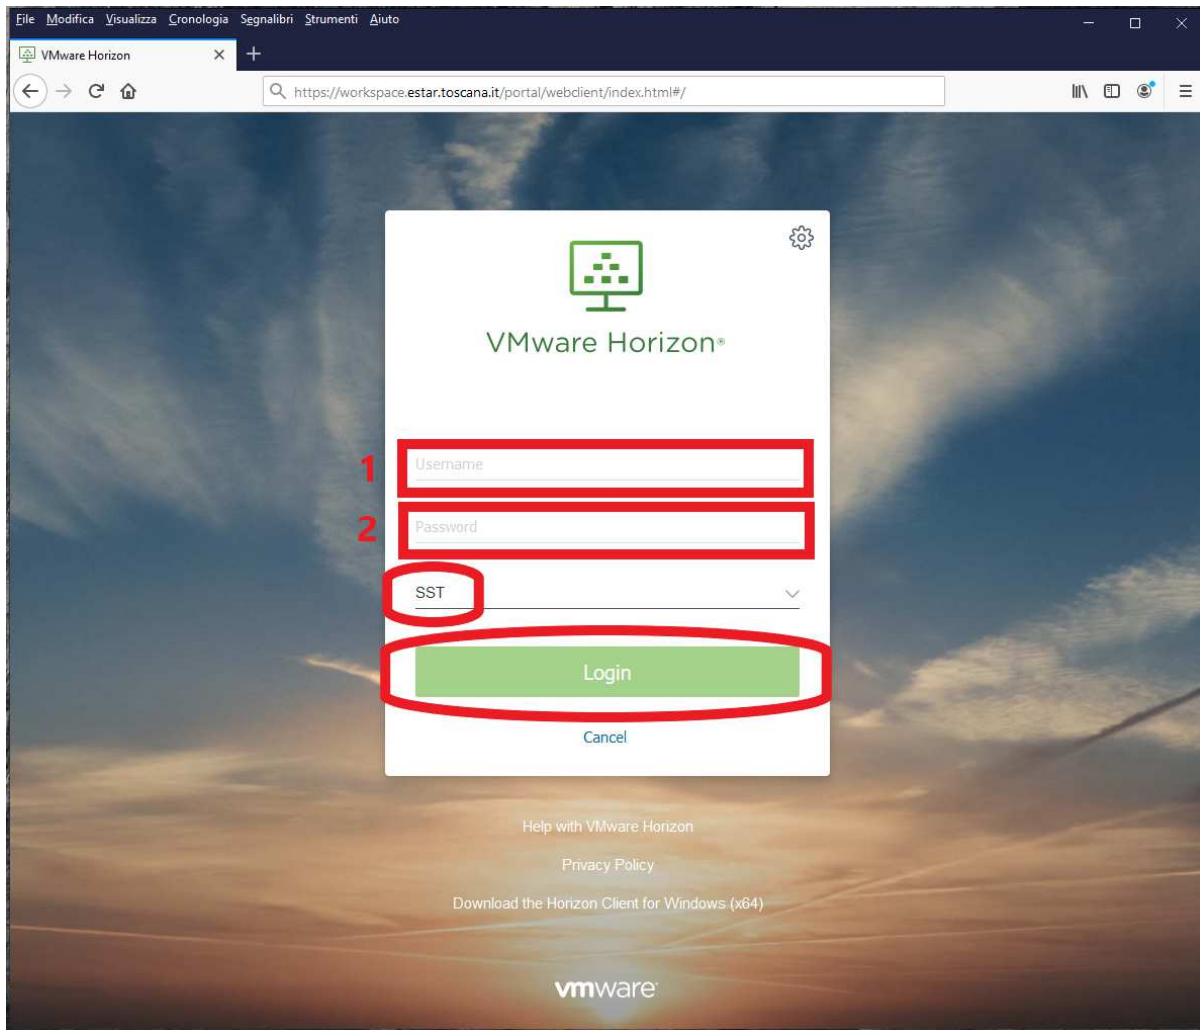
File Modifica Visualizza Cronologia Segnalibri Strumenti Aiuto

VMware Horizon

https://workspace.estar.toscana.it/portal/webclient/index.html#/

VMware Horizon®

1 Username

2 Password

SST

Login

Cancel

Help with VMware Horizon

Privacy Policy

Download the Horizon Client for Windows (x64)

vmware